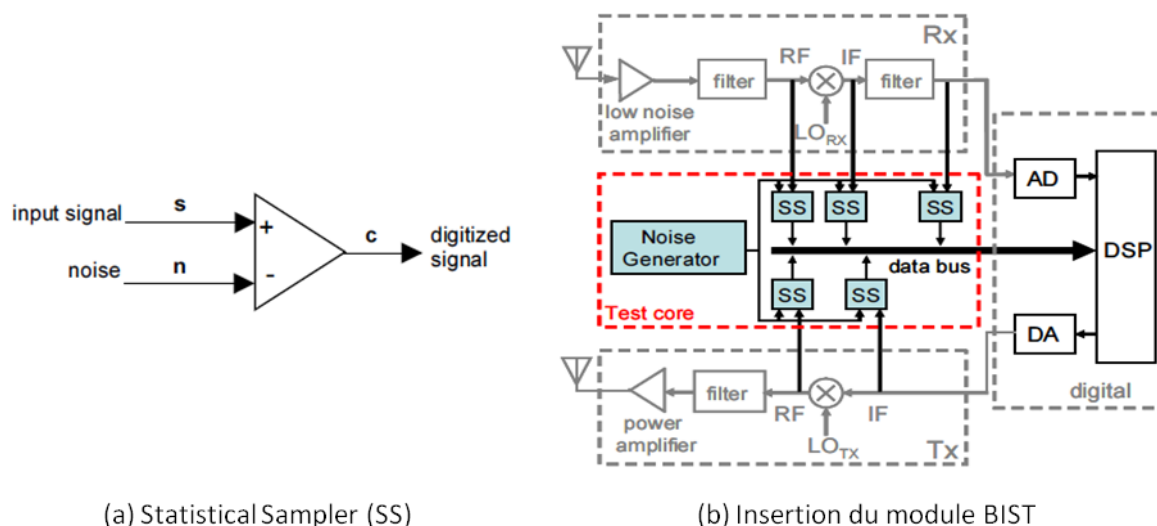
input signal
s
+
noise
n
-
c
digitized signal

Rx
low noise amplifier
filter
RF
IF
filter
$LO_{RX}$
AD
SS
SS
SS
Noise Generator
data bus
DSP
SS
SS
Test core
DA
digital
power amplifier
filter
RF
IF
$LO_{TX}$
Tx

(a) Statistical Sampler (SS)

(b) Insertion du module BIST